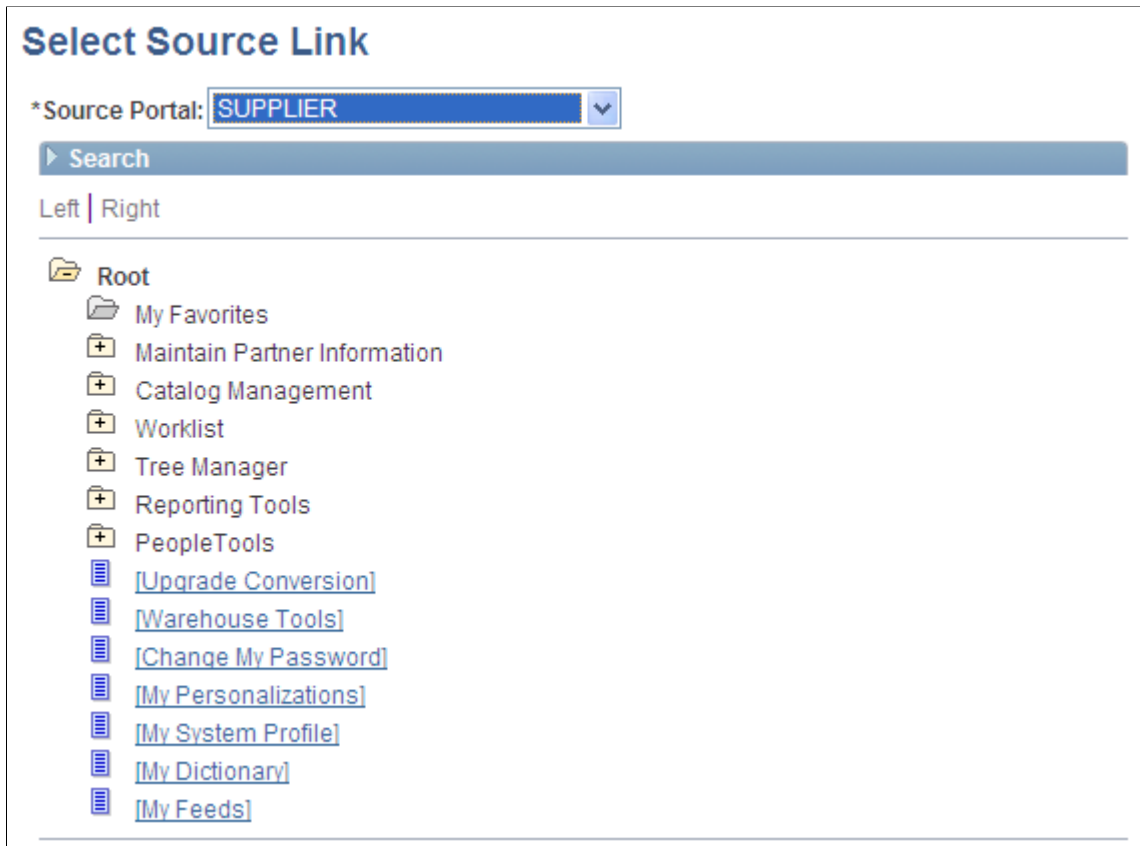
Select Source Link

*Source Portal: SUPPLIER

Search

Left | Right

Root
My Favorites
Maintain Partner Information
Catalog Management
Worklist
Tree Manager
Reporting Tools
PeopleTools
[Upgrade Conversion]
[Warehouse Tools]
[Change My Password]
[My Personalizations]
[My System Profile]
[My Dictionary]
[My Feeds]